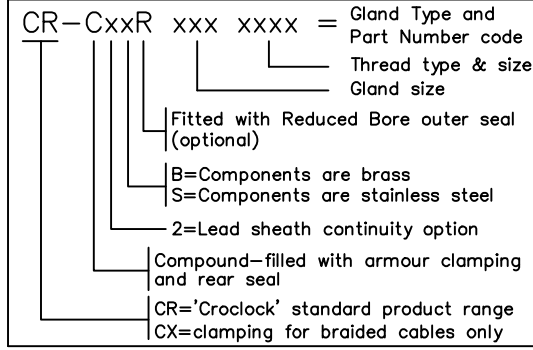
CR–CxxR xxx xxxx = Gland Type and Part Number code

Thread type & size

Gland size

Fitted with Reduced Bore outer seal (optional)

B=Components are brass
S=Components are stainless steel

2=Lead sheath continuity option

Compound–filled with armour clamping and rear seal

CR='Croclock' standard product range
CX=clamping for braided cables only